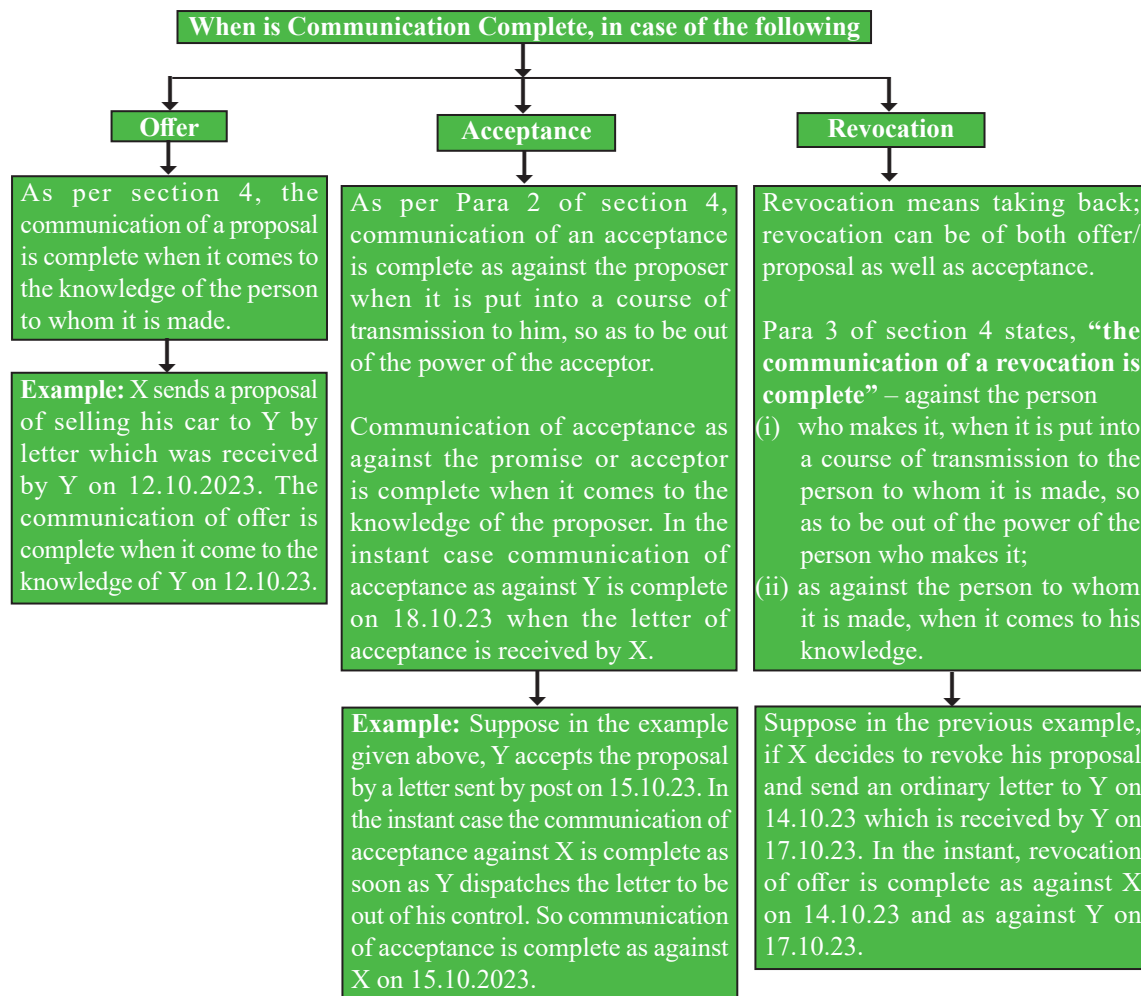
When is Communication Complete, in case of the following

Offer

As per section 4, the communication of a proposal is complete when it comes to the knowledge of the person to whom it is made.

Example: X sends a proposal of selling his car to Y by letter which was received by Y on 12.10.2023. The communication of offer is complete when it come to the knowledge of Y on 12.10.23.

Acceptance

As per Para 2 of section 4, communication of an acceptance is complete as against the proposer when it is put into a course of transmission to him, so as to be out of the power of the acceptor.

Communication of acceptance as against the promise or acceptor is complete when it comes to the knowledge of the proposer. In the instant case communication of acceptance as against Y is complete on 18.10.23 when the letter of acceptance is received by X.

Example: Suppose in the example given above, Y accepts the proposal by a letter sent by post on 15.10.23. In the instant case the communication of acceptance against X is complete as soon as Y dispatches the letter to be out of his control. So communication of acceptance is complete as against X on 15.10.2023.

Revocation

Revocation means taking back; revocation can be of both offer/ proposal as well as acceptance.

Para 3 of section 4 states, "the communication of a revocation is complete" – against the person
(i) who makes it, when it is put into a course of transmission to the person to whom it is made, so as to be out of the power of the person who makes it;
(ii) as against the person to whom it is made, when it comes to his knowledge.

Suppose in the previous example, if X decides to revoke his proposal and send an ordinary letter to Y on 14.10.23 which is received by Y on 17.10.23. In the instant, revocation of offer is complete as against X on 14.10.23 and as against Y on 17.10.23.